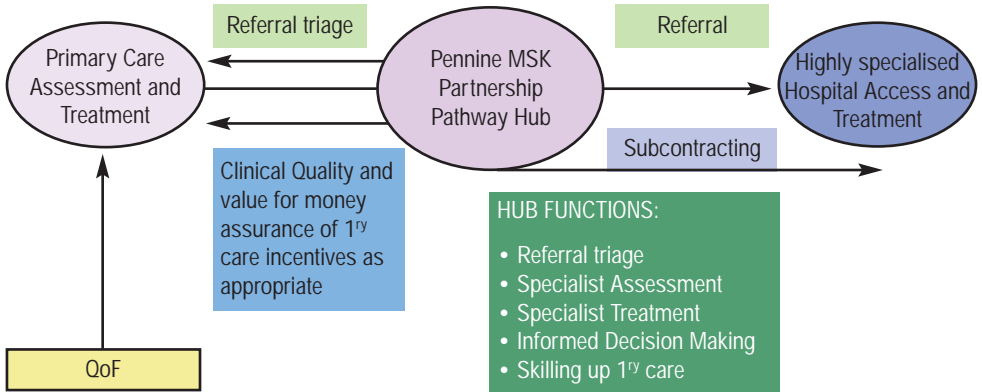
Referral triage

Referral

Primary Care Assessment and Treatment

Pennine MSK Partnership Pathway Hub

Highly specialised Hospital Access and Treatment

Subcontracting

Clinical Quality and value for money assurance of $1^{ry}$ care incentives as appropriate

HUB FUNCTIONS:

- Referral triage
- Specialist Assessment
- Specialist Treatment
- Informed Decision Making
- Skilling up $1^{ry}$ care

QoF